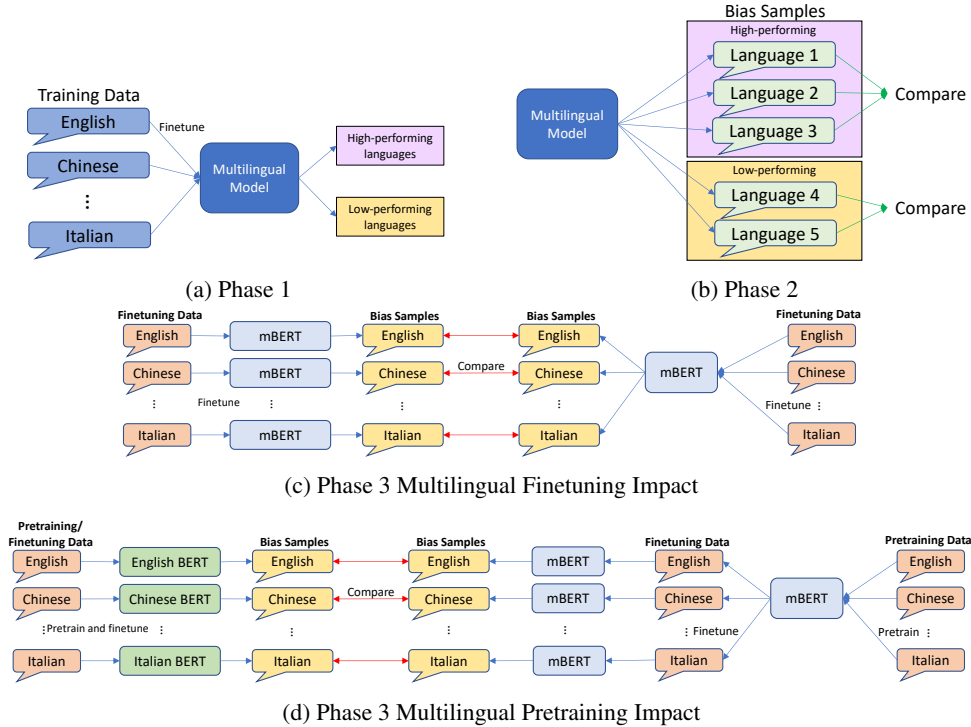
Training Data
English
Finetune
Chinese
⋮
Italian
Multilingual Model
High-performing languages
Low-performing languages

(a) Phase 1

Bias Samples
High-performing
Multilingual Model
Language 1
Language 2
Language 3
Compare
Low-performing
Language 4
Language 5
Compare

(b) Phase 2

Finetuning Data
English
Chinese
⋮
Italian
mBERT
mBERT
Finetune ⋮
mBERT
Bias Samples
English
Chinese
⋮
Italian
Compare
Bias Samples
English
Chinese
⋮
Italian
mBERT
Finetuning Data
English
Chinese
Finetune ⋮
Italian

(c) Phase 3 Multilingual Finetuning Impact

Pretraining/ Finetuning Data
English
Chinese
⋮ Pretrain and finetune ⋮
Italian
English BERT
Chinese BERT
Italian BERT
Bias Samples
English
Chinese
⋮
Italian
Compare
Bias Samples
English
Chinese
⋮
Italian
mBERT
mBERT
⋮
mBERT
Finetuning Data
English
Chinese
⋮ Finetune
Italian
mBERT
Pretraining Data
English
Chinese
Pretrain ⋮
Italian

(d) Phase 3 Multilingual Pretraining Impact